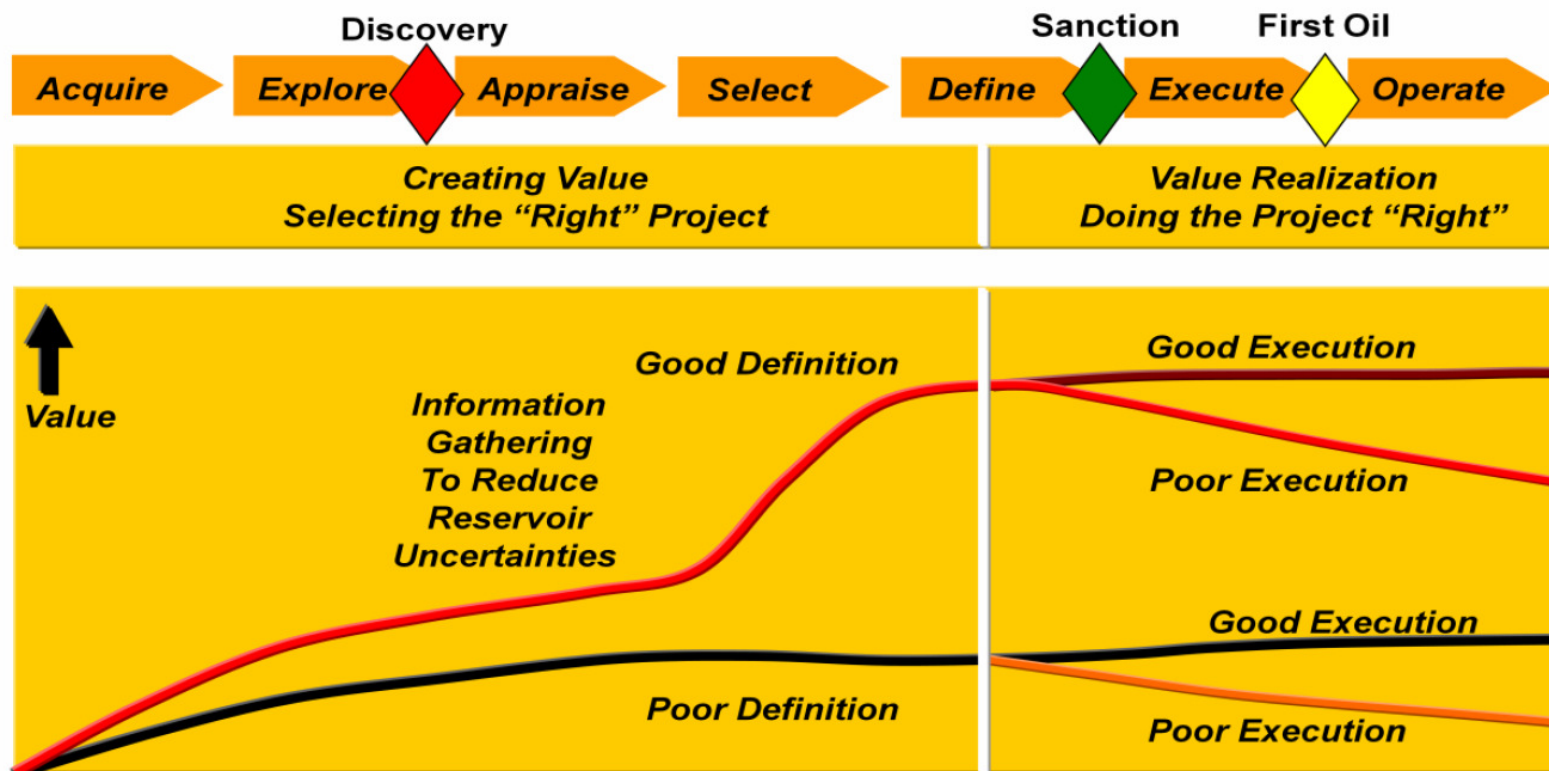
Discovery
Sanction
First Oil

Acquire
Explore
Appraise
Select
Define
Execute
Operate

Creating Value
Selecting the "Right" Project

Value Realization
Doing the Project "Right"

Value

Good Definition

Information Gathering To Reduce Reservoir Uncertainties

Poor Definition

Good Execution

Poor Execution

Good Execution

Poor Execution